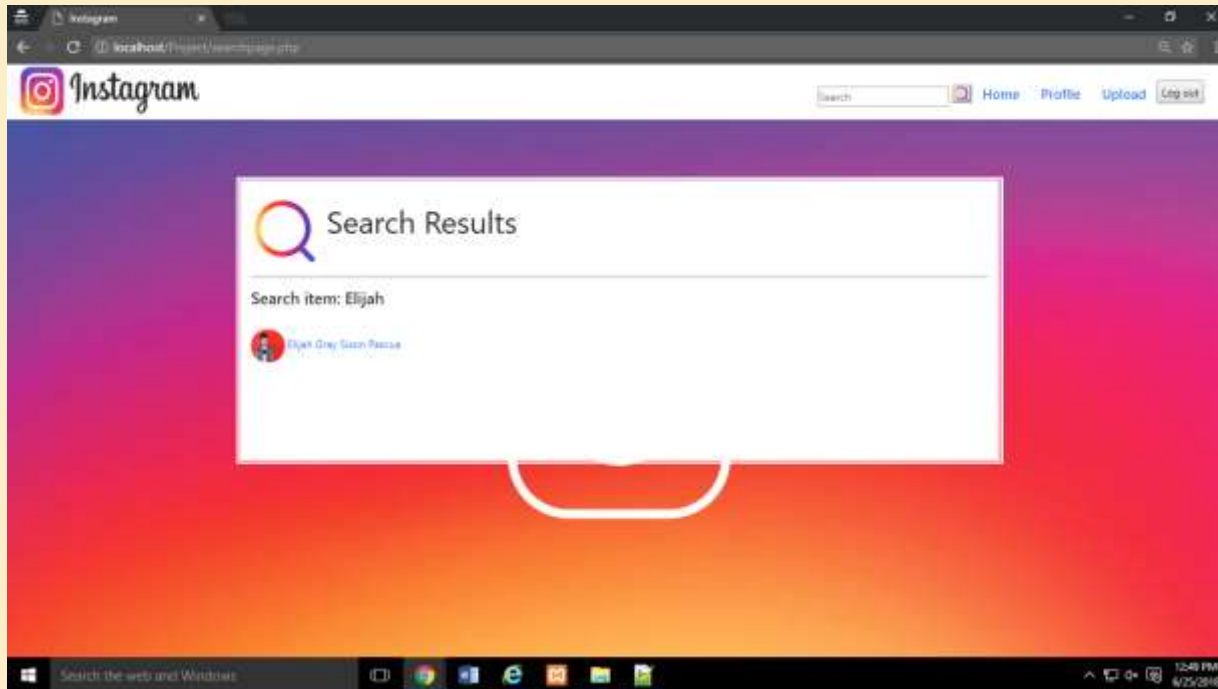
Instagram

localhost/Project/searchpage.php

Instagram

Search

Home Profile Upload Log out

Search Results

Search item: Elijah

Elijah Gray Sison Pascua

Search the web and Windows

12:49 PM
6/25/2018